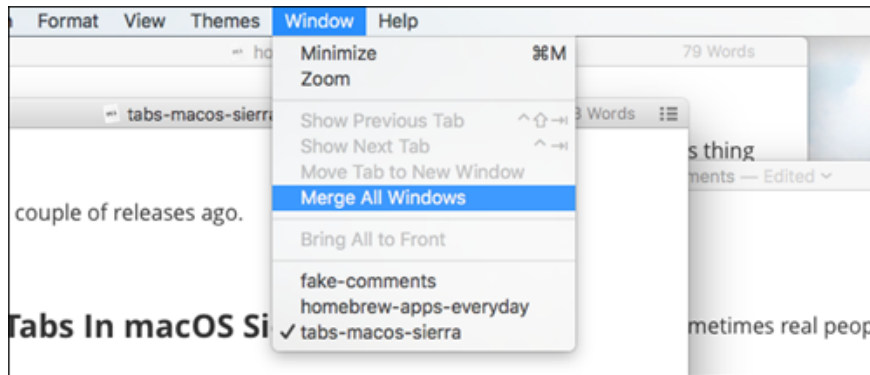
Format View Themes Window Help

ho 79 Words

tabs-macos-sierra 3 Words

Minimize ⌘M
Zoom

Show Previous Tab ^⇧⇥
Show Next Tab ^⇥
Move Tab to New Window
Merge All Windows

Bring All to Front

fake-comments
homebrew-apps-everyday
✓ tabs-macos-sierra

s thing
ments — Edited

couple of releases ago.

Tabs In macOS Si

metimes real peop